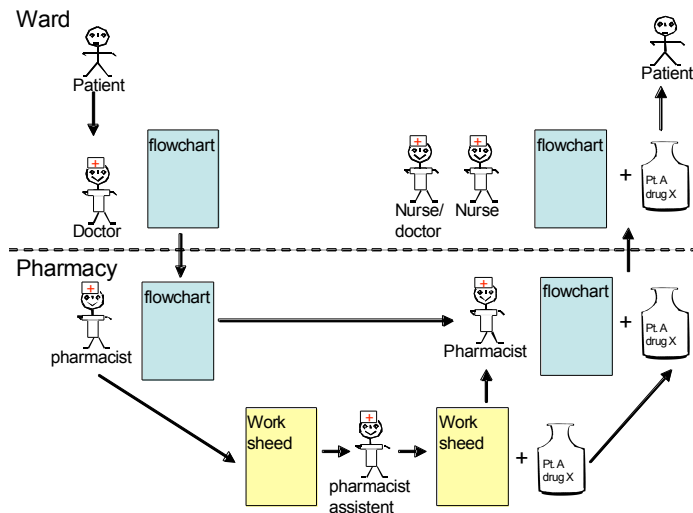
Ward

Patient

Doctor

flowchart

Nurse/doctor

Nurse

flowchart

+

Pt. A drug X

Patient

Pharmacy

pharmacist

flowchart

Pharmacist

flowchart

+

Pt. A drug X

Work sheed

pharmacist assistent

Work sheed

+

Pt. A drug X